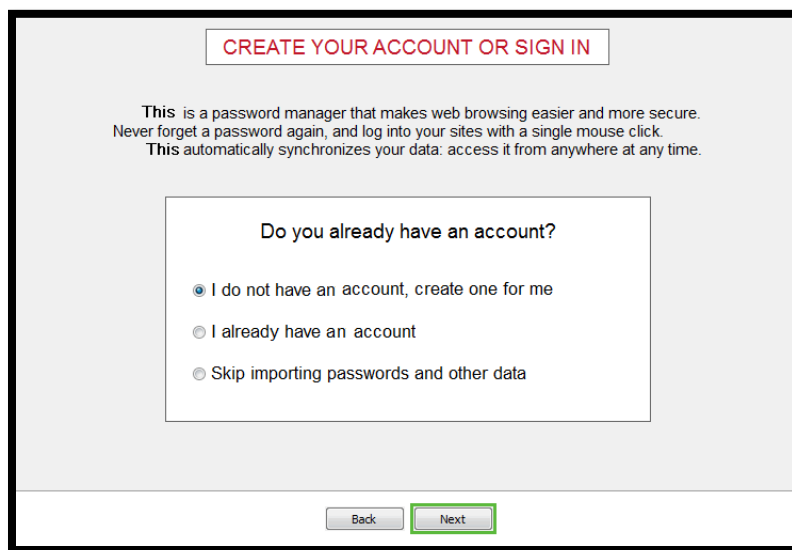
CREATE YOUR ACCOUNT OR SIGN IN

This is a password manager that makes web browsing easier and more secure. Never forget a password again, and log into your sites with a single mouse click. This automatically synchronizes your data: access it from anywhere at any time.

Do you already have an account?

I do not have an account, create one for me

I already have an account

Skip importing passwords and other data

Back

Next